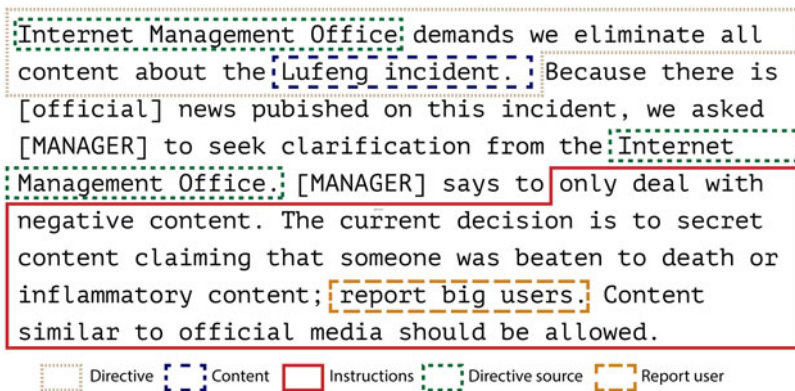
Internet Management Office demands we eliminate all content about the Lufeng incident. Because there is [official] news pubished on this incident, we asked [MANAGER] to seek clarification from the Internet Management Office. [MANAGER] says to only deal with negative content. The current decision is to secret content claiming that someone was beaten to death or inflammatory content; report big users. Content similar to official media should be allowed.

Directive Content Instructions Directive source Report user